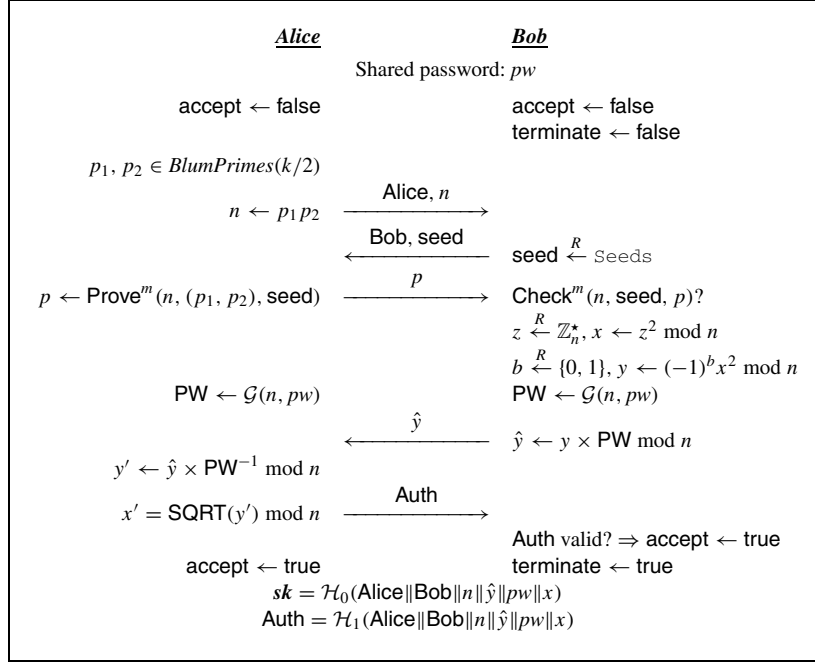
Alice | Bob

Shared password: $pw$

accept $\leftarrow$ false

accept $\leftarrow$ false
terminate $\leftarrow$ false

$p_1, p_2 \in BlumPrimes(k/2)$

$n \leftarrow p_1 p_2$ $\xrightarrow{\text{Alice}, n}$

$\xleftarrow{\text{Bob, seed}}$ seed $\overset{R}{\leftarrow}$ Seeds

$p \leftarrow \text{Prove}^m(n, (p_1, p_2), \text{seed})$ $\xrightarrow{p}$ $\text{Check}^m(n, \text{seed}, p)$?

$z \overset{R}{\leftarrow} \mathbb{Z}_n^\star, x \leftarrow z^2 \bmod n$

$b \overset{R}{\leftarrow} \{0, 1\}, y \leftarrow (-1)^b x^2 \bmod n$

$\text{PW} \leftarrow \mathcal{G}(n, pw)$

$\text{PW} \leftarrow \mathcal{G}(n, pw)$

$\xleftarrow{\hat{y}}$ $\hat{y} \leftarrow y \times \text{PW} \bmod n$

$y' \leftarrow \hat{y} \times \text{PW}^{-1} \bmod n$

$x' = \text{SQRT}(y') \bmod n$ $\xrightarrow{\text{Auth}}$

Auth valid? $\Rightarrow$ accept $\leftarrow$ true

accept $\leftarrow$ true

terminate $\leftarrow$ true

$\boldsymbol{sk} = \mathcal{H}_0(\text{Alice}\|\text{Bob}\|n\|\hat{y}\|pw\|x)$

$\text{Auth} = \mathcal{H}_1(\text{Alice}\|\text{Bob}\|n\|\hat{y}\|pw\|x)$